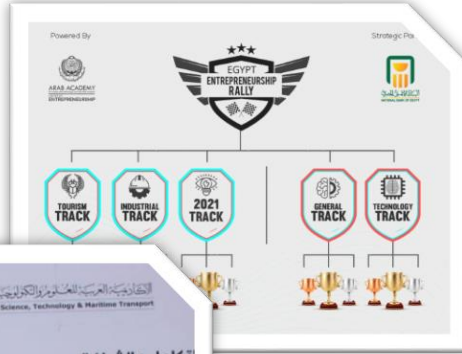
Powered By

Strategic Pa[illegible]

ARAB ACADEMY
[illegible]
ENTREPRENEURSHIP

EGYPT
ENTREPRENEURSHIP
RALLY

البنك الأهلي المصري
NATIONAL BANK OF EGYPT

TOURISM
TRACK

INDUSTRIAL
TRACK

2021
TRACK

GENERAL
TRACK

TECHNOLOGY
TRACK

الأكاديمية العربية للعلوم والتكنولوجيا
Science, Technology & Maritime Transport